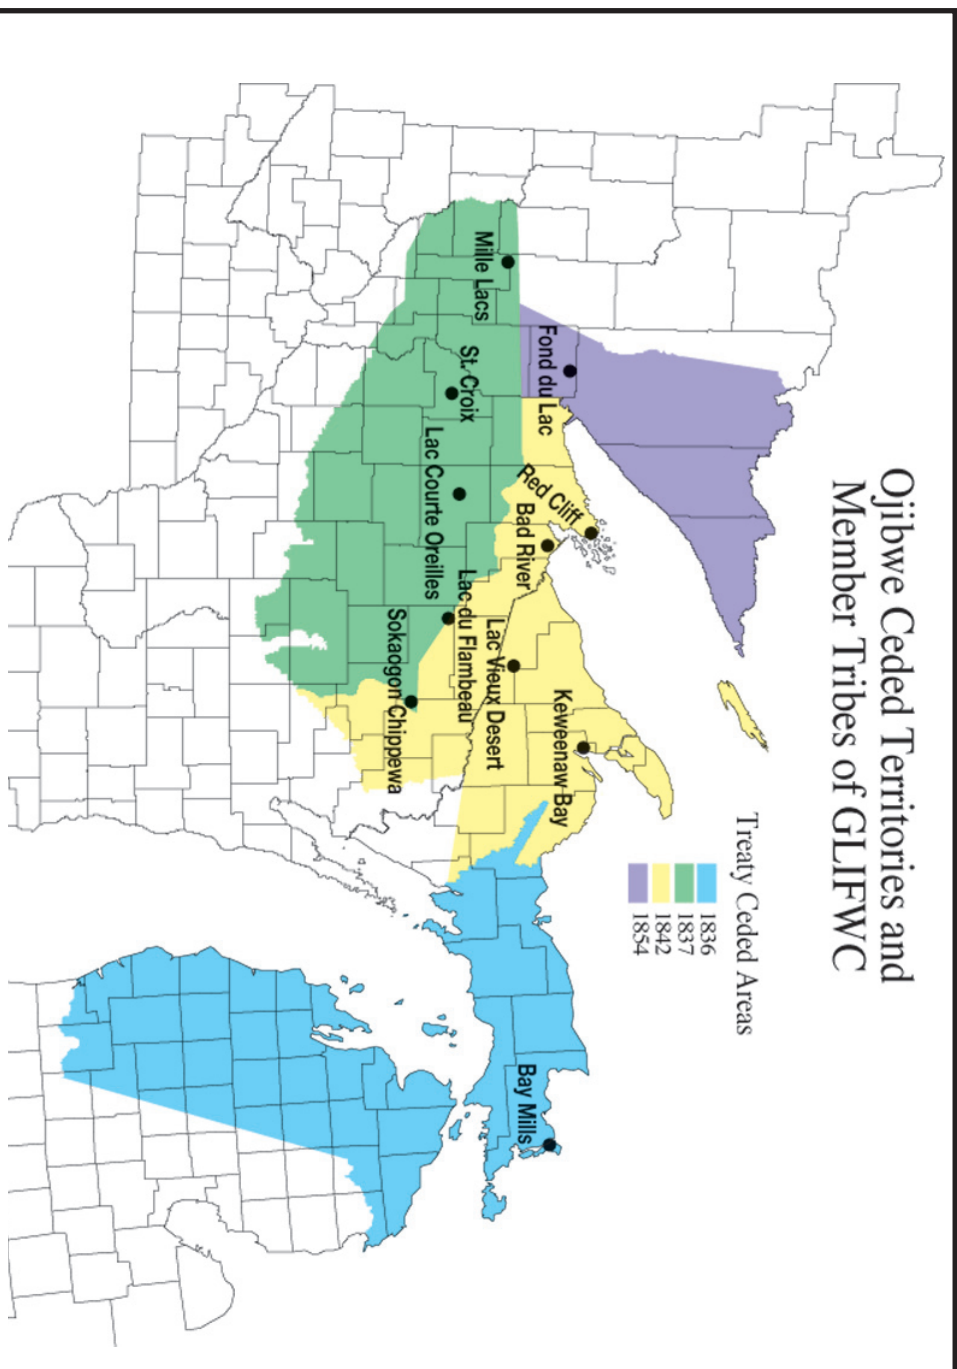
Ojibwe Ceded Territories and Member Tribes of GLIFWC

Treaty Ceded Areas
1836
1837
1842
1854

Mille Lacs
Fond du Lac
St. Croix
Lac Courte Oreilles
Red Cliff
Bad River
Lac du Flambeau
Lac Vieux Desert
Sokaogon Chippewa
Keweenaw Bay
Bay Mills